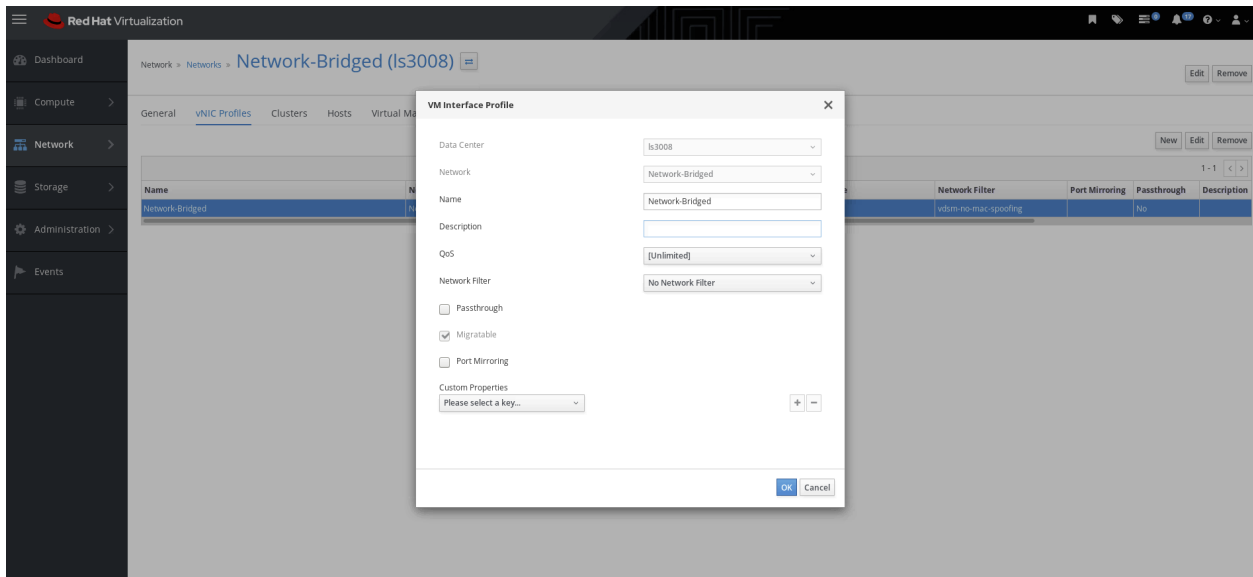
Red Hat Virtualization

Dashboard
Compute
Network
Storage
Administration
Events

Network » Networks » Network-Bridged (ls3008)

Edit Remove

General vNIC Profiles Clusters Hosts Virtual Ma

New Edit Remove

1-1

| Name | N | | Network Filter | Port Mirroring | Passthrough | Description |
|---|---|---|---|---|---|---|
| Network-Bridged | N | | vdsm-no-mac-spoofing | | No | |

VM Interface Profile

Data Center ls3008
Network Network-Bridged
Name Network-Bridged
Description
QoS [Unlimited]
Network Filter No Network Filter
Passthrough
Migratable
Port Mirroring
Custom Properties
Please select a key...
+ −

OK Cancel